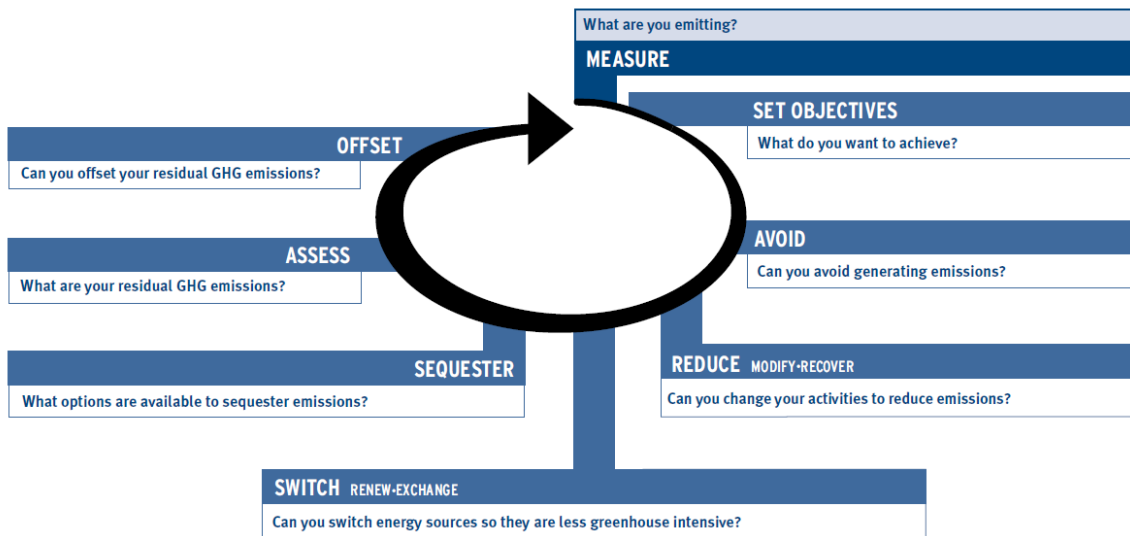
What are you emitting?

MEASURE

SET OBJECTIVES

What do you want to achieve?

AVOID

Can you avoid generating emissions?

REDUCE MODIFY•RECOVER

Can you change your activities to reduce emissions?

SWITCH RENEW•EXCHANGE

Can you switch energy sources so they are less greenhouse intensive?

SEQUESTER

What options are available to sequester emissions?

ASSESS

What are your residual GHG emissions?

OFFSET

Can you offset your residual GHG emissions?